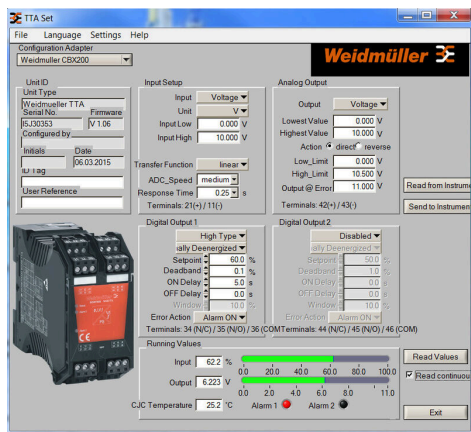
TTA Set

File Language Settings Help

Configuration Adapter
Weidmuller CBX200

Weidmüller

Unit ID
Unit Type
Weidmueller TTA
Serial No. Firmware
6J30353 V 1.06
Configured by
Initials Date
06.03.2015
ID Tag
User Reference

Input Setup
Input Voltage
Unit V
Input Low 0.000 V
Input High 10.000 V
Transfer Function linear
ADC_Speed medium
Response Time 0.25 s
Terminals: 21(+) / 11(-)

Analog Output
Output Voltage
Lowest Value 0.000 V
Highest Value 10.000 V
Action direct reverse
Low_Limit 0.000 V
High_Limit 10.500 V
Output @ Error 11.000 V
Terminals: 42(+) / 43(-)

Read from Instrum
Send to Instrumen

Digital Output 1
High Type
ally Deenergized
Setpoint 60.0 %
Deadband 0.1 %
ON Delay 5.0 s
OFF Delay 0.0 s
Window 10.0 %
Error Action Alarm ON
Terminals: 34 (N/C) / 35 (N/O) / 36 (COM

Digital Output 2
Disabled
ally Deenergized
Setpoint 50.0 %
Deadband 1.0 %
ON Delay 0.0 s
OFF Delay 0.0 s
Window 10.0 %
Error Action Alarm ON
Terminals: 44 (N/C) / 45 (N/O) / 46 (COM)

Running Values
Input 62.2 %
0.0 20.0 40.0 60.0 80.0 100.0
Output 6.223 V
0.0 2.0 4.0 6.0 8.0 11.0
CJC Temperature 25.2 °C Alarm 1 Alarm 2

Read Values
Read continuou

Exit